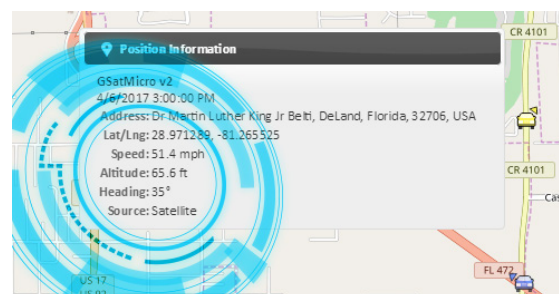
CR 4101

Position Information

GSatMicro v2
4/6/2017 3:00:00 PM
Address: Dr Martin Luther King Jr Beltl, DeLand, Florida, 32706, USA
Lat/Lng: 28.971289, -81.265525
Speed: 51.4 mph
Altitude: 65.6 ft
Heading: 35°
Source: Satellite

CR 4101
Cas
US 17
US 92
FL 472